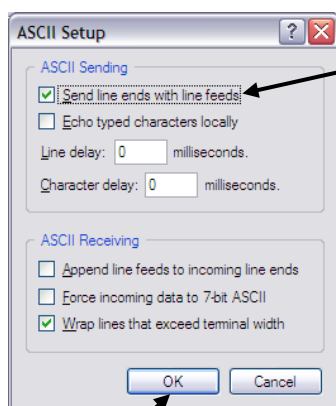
ASCII Setup

?

ASCII Sending

Send line ends with line feeds

Echo typed characters locally

Line delay: 0 milliseconds.

Character delay: 0 milliseconds.

ASCII Receiving

Append line feeds to incoming line ends

Force incoming data to 7-bit ASCII

Wrap lines that exceed terminal width

OK

Cancel